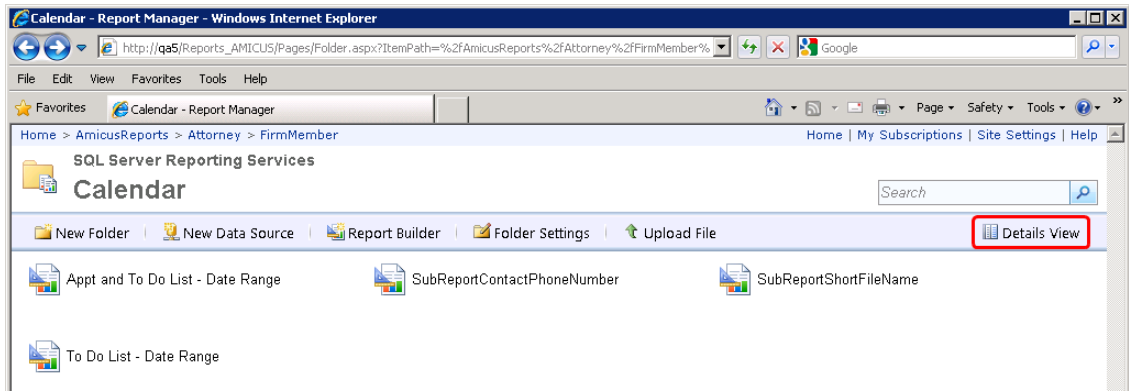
Calendar - Report Manager - Windows Internet Explorer

http://qa5/Reports_AMICUS/Pages/Folder.aspx?ItemPath=%2fAmicusReports%2fAttorney%2fFirmMember%

Google

File Edit View Favorites Tools Help

Favorites Calendar - Report Manager

Page Safety Tools

Home > AmicusReports > Attorney > FirmMember

Home | My Subscriptions | Site Settings | Help

SQL Server Reporting Services

Calendar

Search

New Folder | New Data Source | Report Builder | Folder Settings | Upload File

Details View

Appt and To Do List - Date Range

SubReportContactPhoneNumber

SubReportShortFileName

To Do List - Date Range